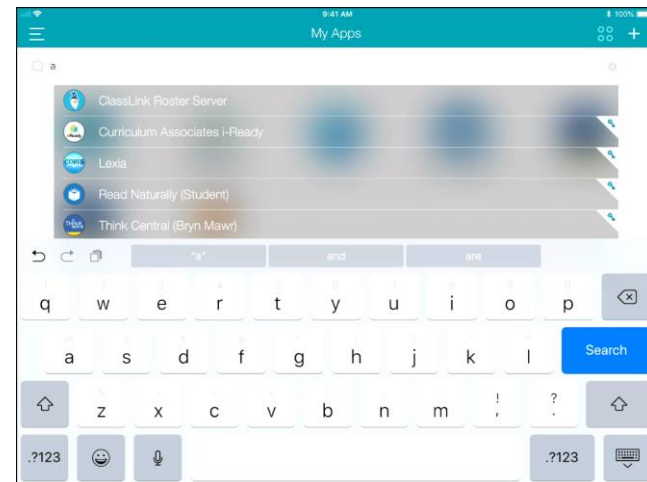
9:41 AM
100%
My Apps
a
ClassLink Roster Server
Curriculum Associates i-Ready
Lexia
Read Naturally (Student)
Think Central (Bryn Mawr)
"a"
and
are
q w e r t y u i o p
a s d f g h j k l
Search
z x c v b n m ! , ? .
.?123
.?123